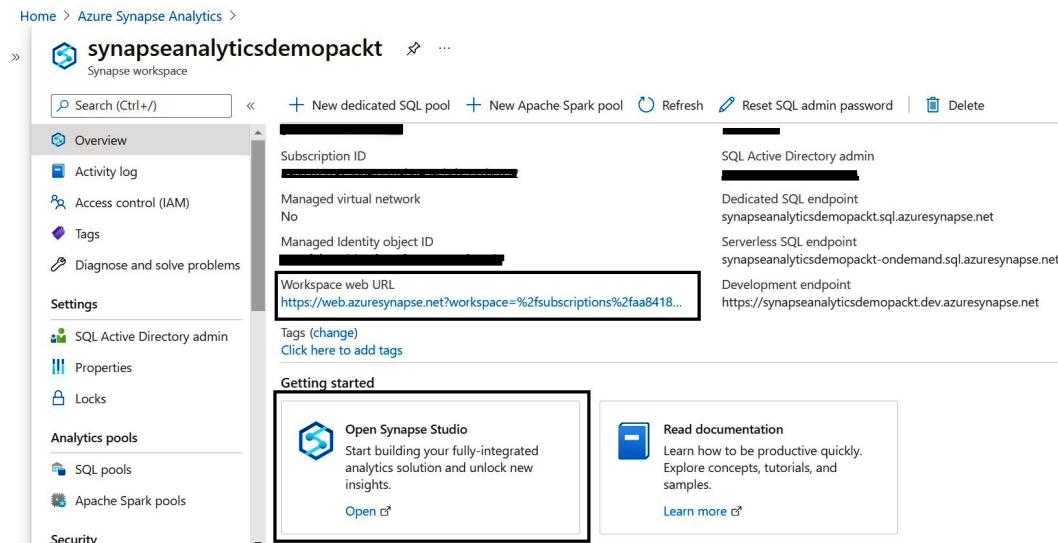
Home > Azure Synapse Analytics >

synapseanalyticsdemopackt

Synapse workspace

Search (Ctrl+/)

+ New dedicated SQL pool + New Apache Spark pool Refresh Reset SQL admin password Delete

Overview

Activity log

Access control (IAM)

Tags

Diagnose and solve problems

Settings

SQL Active Directory admin

Properties

Locks

Analytics pools

SQL pools

Apache Spark pools

Security

Subscription ID

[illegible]

Managed virtual network
No

Managed Identity object ID
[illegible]

Workspace web URL
https://web.azuresynapse.net?workspace=%2fsubscriptions%2faa8418...

Tags (change)
Click here to add tags

SQL Active Directory admin
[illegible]

Dedicated SQL endpoint
synapseanalyticsdemopackt.sql.azuresynapse.net

Serverless SQL endpoint
synapseanalyticsdemopackt-ondemand.sql.azuresynapse.net

Development endpoint
https://synapseanalyticsdemopackt.dev.azuresynapse.net

Getting started

Open Synapse Studio
Start building your fully-integrated analytics solution and unlock new insights.
Open

Read documentation
Learn how to be productive quickly. Explore concepts, tutorials, and samples.
Learn more